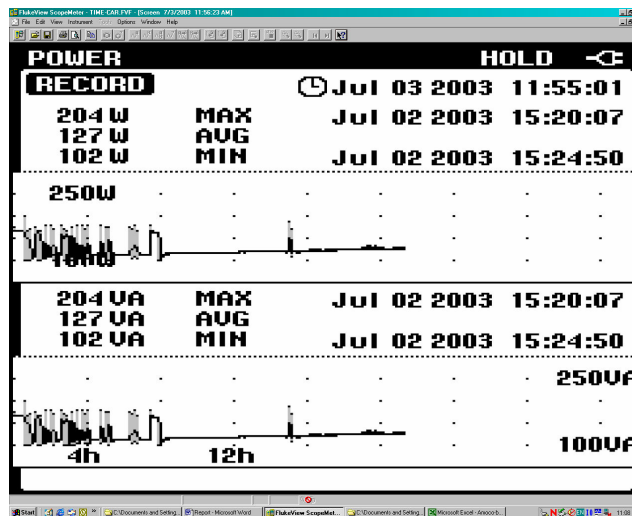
FlukeView ScopeMeter - TIME-CAR.FVF - [Screen 7/3/2003 11:56:23 AM]
File Edit View Instrument Tools Options Window Help

POWER HOLD
RECORD Jul 03 2003 11:55:01
204 W MAX Jul 02 2003 15:20:07
127 W AVG
102 W MIN Jul 02 2003 15:24:50
250W
100W

204 VA MAX Jul 02 2003 15:20:07
127 VA AVG
102 VA MIN Jul 02 2003 15:24:50
250VA
100VA
4h 12h

Start C:\Documents and Setting... Report - Microsoft Word FlukeView ScopeMet... C:\Documents and Setting... Microsoft Excel - Amoco-b... 11:56